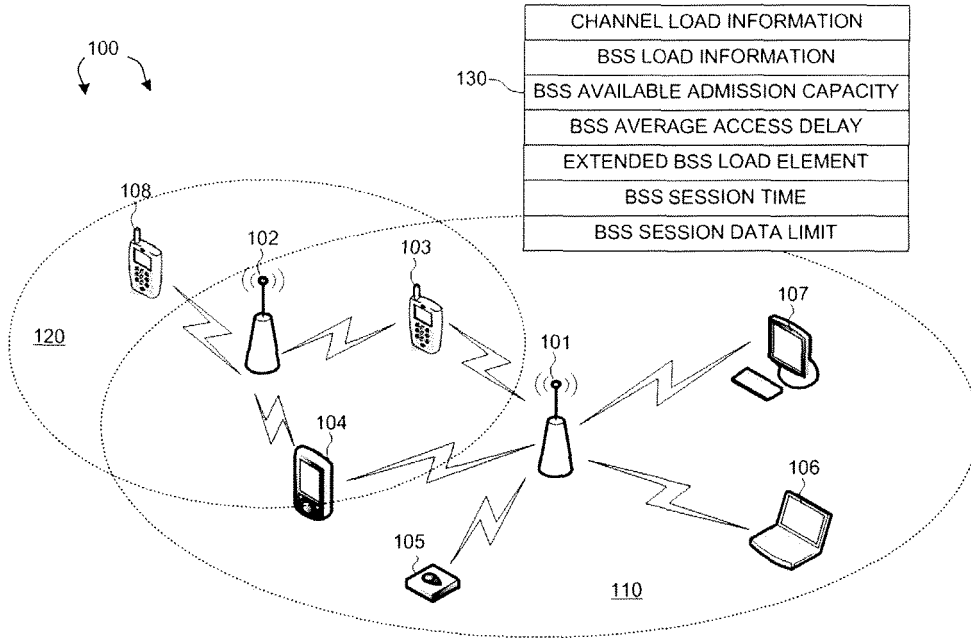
100

130

| CHANNEL LOAD INFORMATION |
|---|
| BSS LOAD INFORMATION |
| BSS AVAILABLE ADMISSION CAPACITY |
| BSS AVERAGE ACCESS DELAY |
| EXTENDED BSS LOAD ELEMENT |
| BSS SESSION TIME |
| BSS SESSION DATA LIMIT |

108

102

103

120

107

101

104

106

105

110